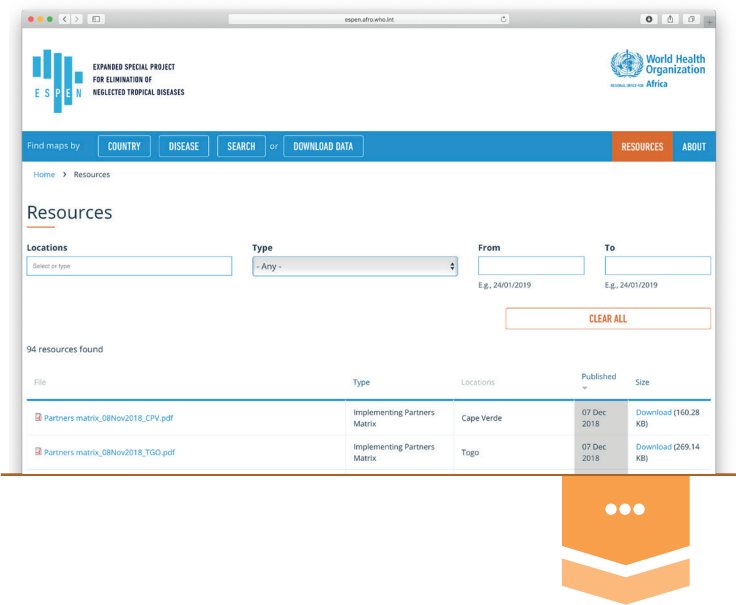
espen.afro.who.int

E S P E N

EXPANDED SPECIAL PROJECT FOR ELIMINATION OF NEGLECTED TROPICAL DISEASES

World Health Organization
REGIONAL OFFICE FOR Africa

Find maps by COUNTRY DISEASE SEARCH or DOWNLOAD DATA RESOURCES ABOUT

Home > Resources

Resources

Locations
Select or type

Type
- Any -

From
E.g., 24/01/2019

To
E.g., 24/01/2019

CLEAR ALL

94 resources found

| File | Type | Locations | Published | Size |
|---|---|---|---|---|
| Partners matrix_08Nov2018_CPV.pdf | Implementing Partners Matrix | Cape Verde | 07 Dec 2018 | Download (160.28 KB) |
| Partners matrix_08Nov2018_TGO.pdf | Implementing Partners Matrix | Togo | 07 Dec 2018 | Download (269.14 KB) |